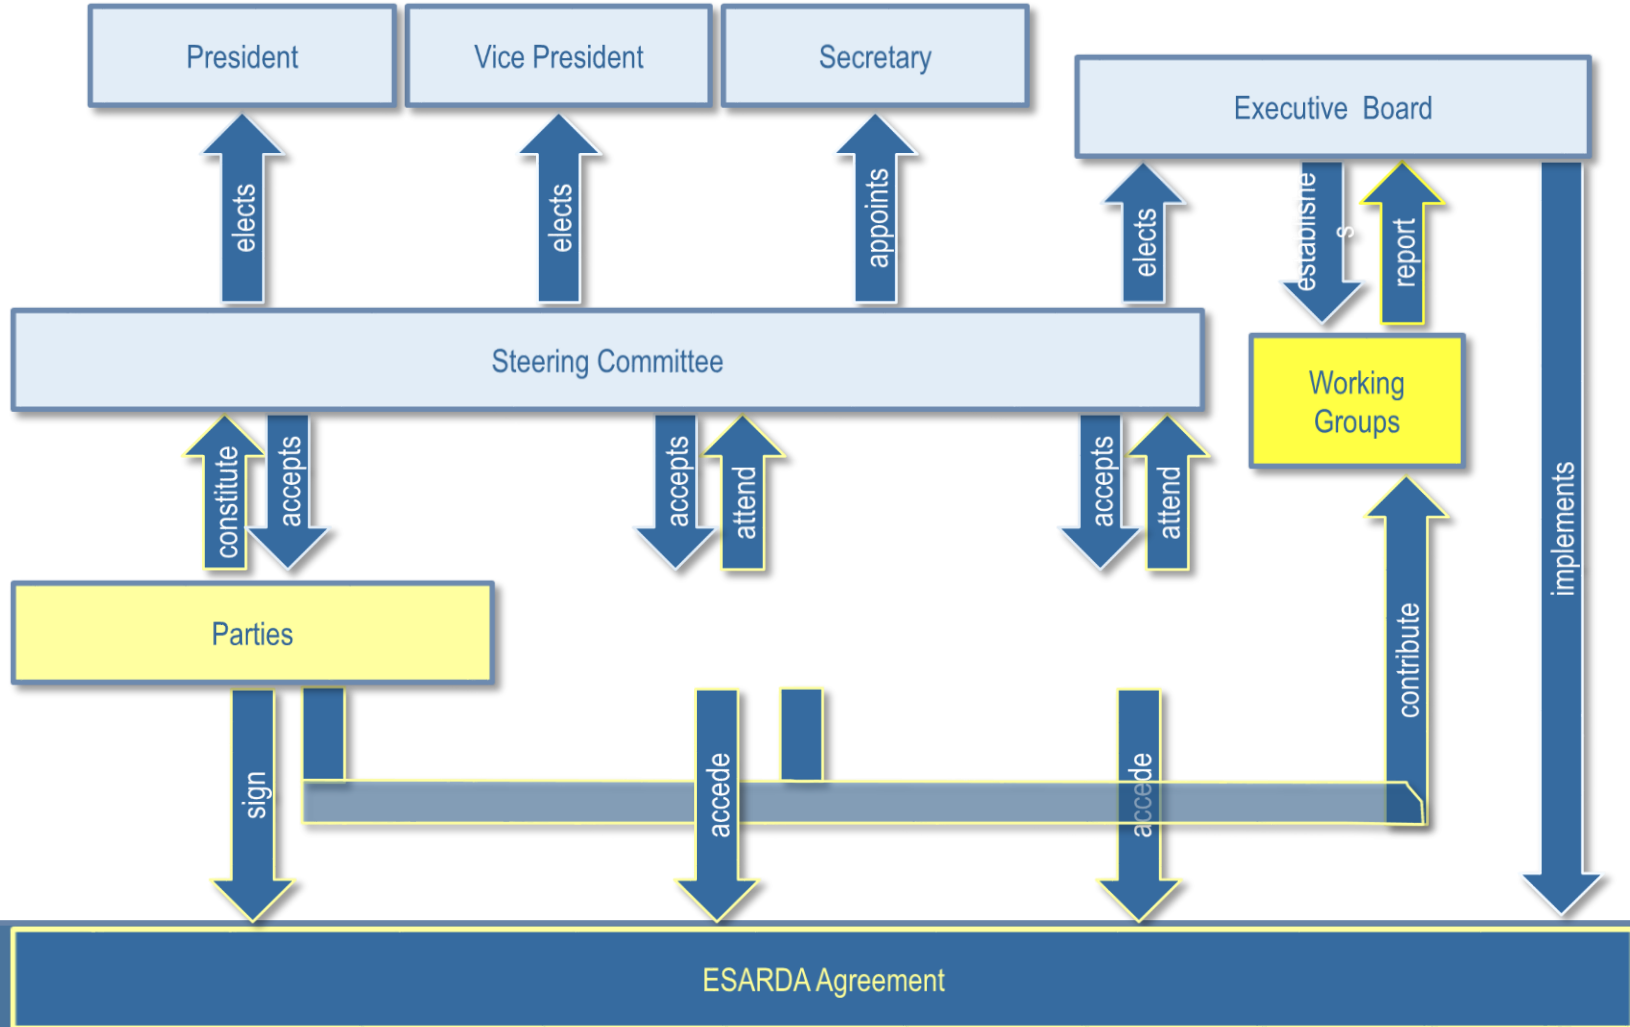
President
Vice President
Secretary
Executive Board
elects
elects
appoints
elects
establishe s
report
Steering Committee
Working Groups
constitute
accepts
accepts
attend
accepts
attend
implements
Parties
contribute
sign
accede
accede
ESARDA Agreement